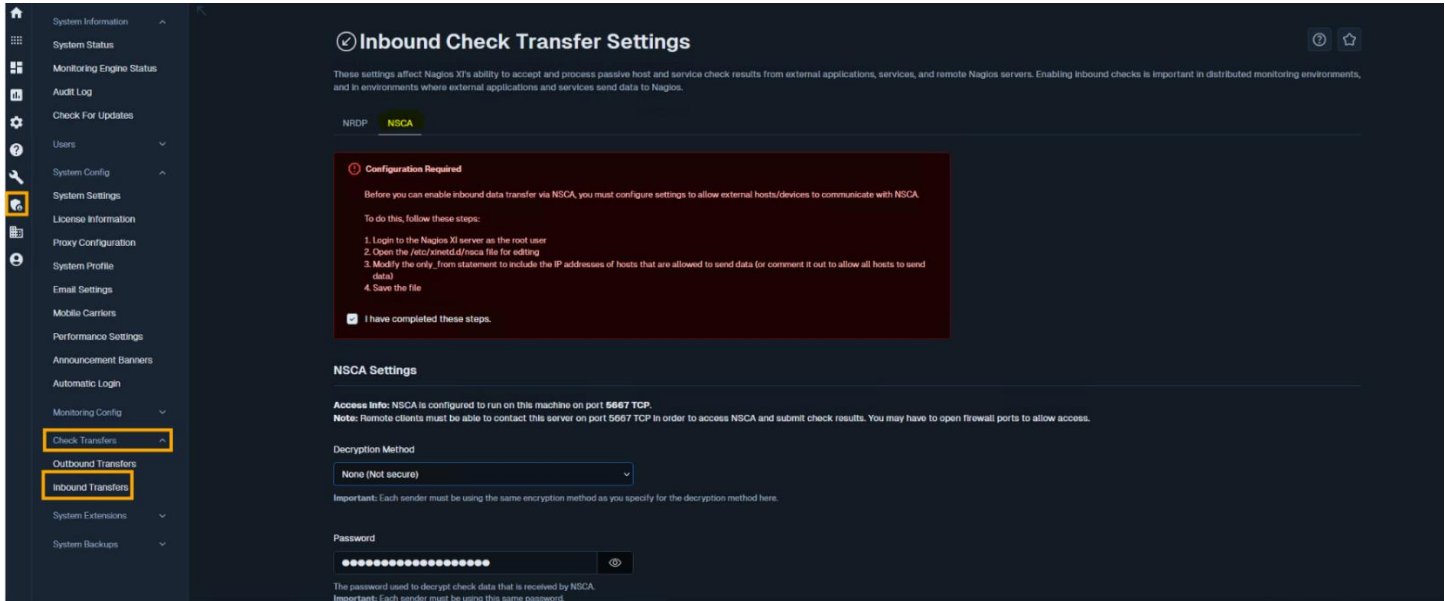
System Information
System Status
Monitoring Engine Status
Audit Log
Check For Updates
Users
System Config
System Settings
License Information
Proxy Configuration
System Profile
Email Settings
Mobile Carriers
Performance Settings
Announcement Banners
Automatic Login
Monitoring Config
Check Transfers
Outbound Transfers
Inbound Transfers
System Extensions
System Backups

Inbound Check Transfer Settings

These settings affect Nagios XI's ability to accept and process passive host and service check results from external applications, services, and remote Nagios servers. Enabling inbound checks is important in distributed monitoring environments, and in environments where external applications and services send data to Nagios.

NRDP NSCA

Configuration Required

Before you can enable inbound data transfer via NSCA, you must configure settings to allow external hosts/devices to communicate with NSCA.

To do this, follow these steps:

1. Login to the Nagios XI server as the root user
2. Open the /etc/xinetd.d/nsca file for editing
3. Modify the only_from statement to include the IP addresses of hosts that are allowed to send data (or comment it out to allow all hosts to send data)
4. Save the file

I have completed these steps.

NSCA Settings

Access Info: NSCA is configured to run on this machine on port 5667 TCP.
Note: Remote clients must be able to contact this server on port 5667 TCP in order to access NSCA and submit check results. You may have to open firewall ports to allow access.

Decryption Method
None (Not secure)
Important: Each sender must be using the same encryption method as you specify for the decryption method here.

Password
••••••••••••••••••••
The password used to decrypt check data that is received by NSCA.
Important: Each sender must be using this same password.